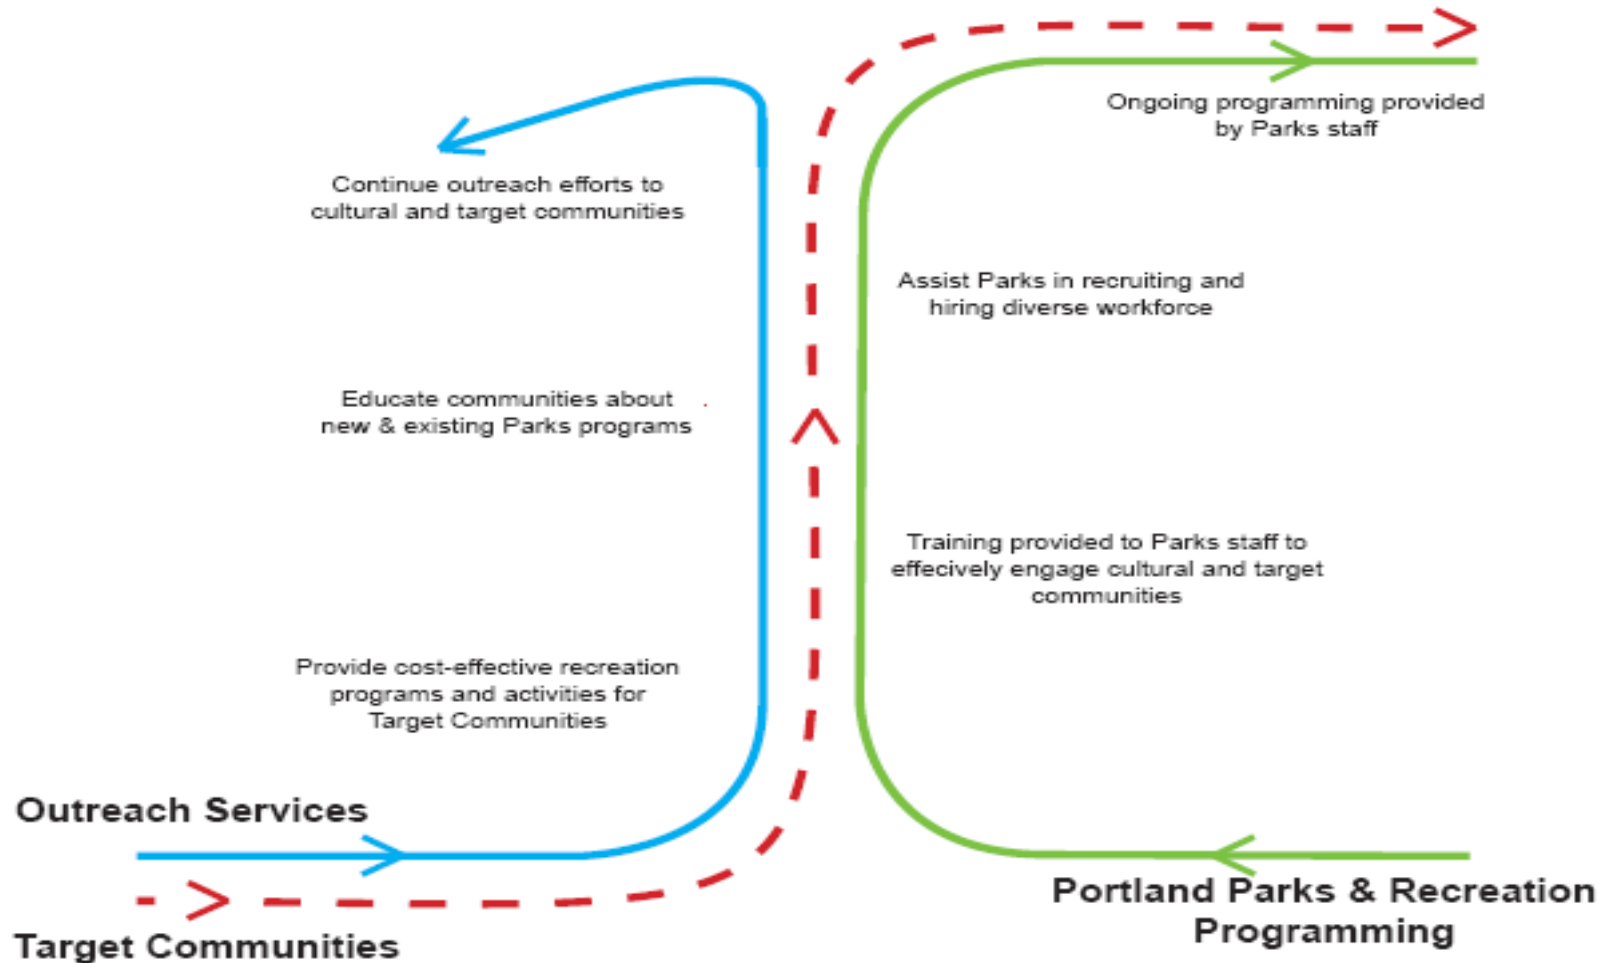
Ongoing programming provided by Parks staff

Continue outreach efforts to cultural and target communities

Assist Parks in recruiting and hiring diverse workforce

Educate communities about new & existing Parks programs

Training provided to Parks staff to effecively engage cultural and target communities

Provide cost-effective recreation programs and activities for Target Communities

Outreach Services

Target Communities

Portland Parks & Recreation Programming